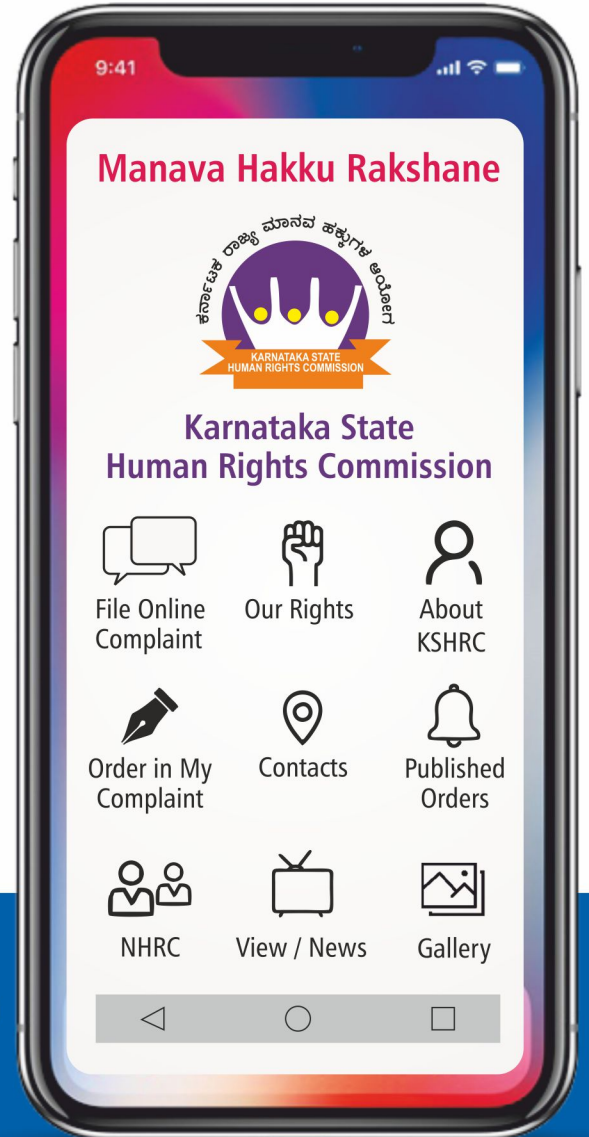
9:41

Manava Hakku Rakshane

ಕರ್ನಾಟಕ ರಾಜ್ಯ ಮಾನವ ಹಕ್ಕುಗಳ ಆಯೋಗ

KARNATAKA STATE HUMAN RIGHTS COMMISSION

Karnataka State Human Rights Commission

File Online Complaint

Our Rights

About KSHRC

Order in My Complaint

Contacts

Published Orders

NHRC

View / News

Gallery